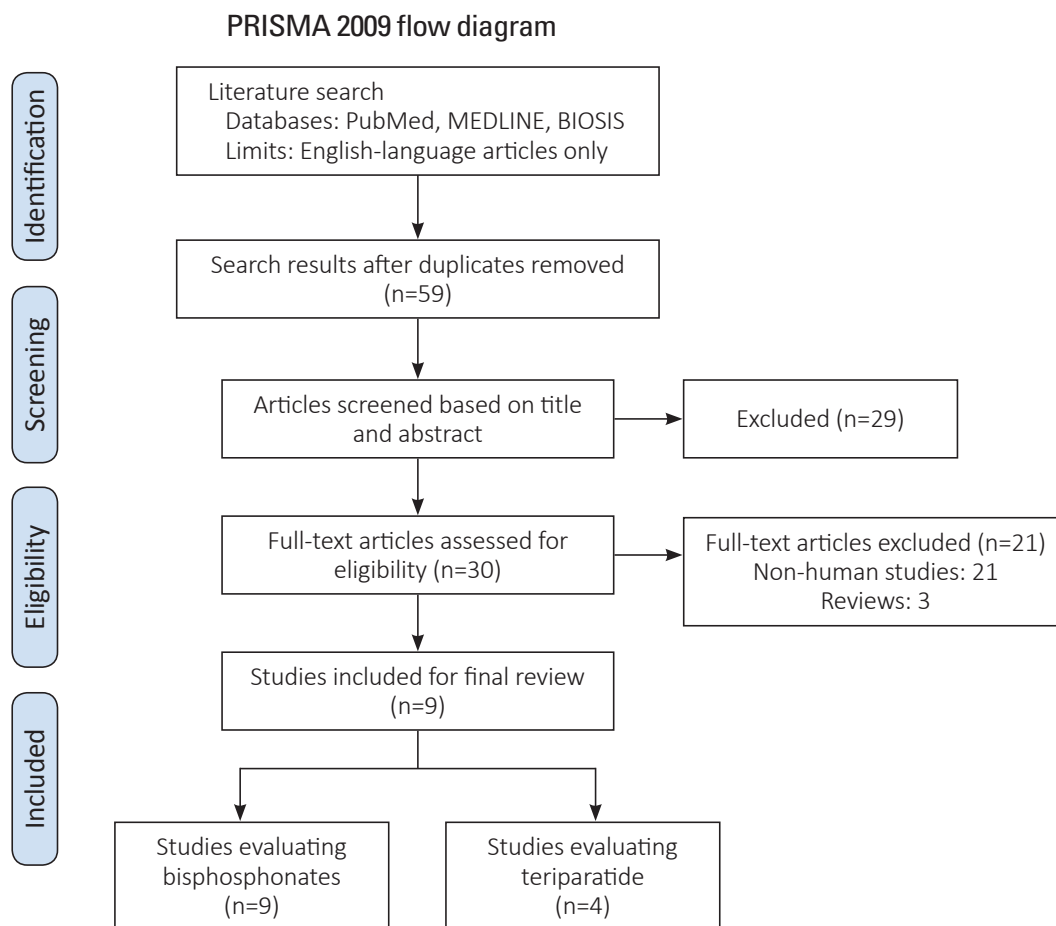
PRISMA 2009 flow diagram

Identification

Literature search
Databases: PubMed, MEDLINE, BIOSIS
Limits: English-language articles only

Search results after duplicates removed (n=59)

Screening

Articles screened based on title and abstract

Excluded (n=29)

Eligibility

Full-text articles assessed for eligibility (n=30)

Full-text articles excluded (n=21)
Non-human studies: 21
Reviews: 3

Included

Studies included for final review (n=9)

Studies evaluating bisphosphonates (n=9)

Studies evaluating teriparatide (n=4)